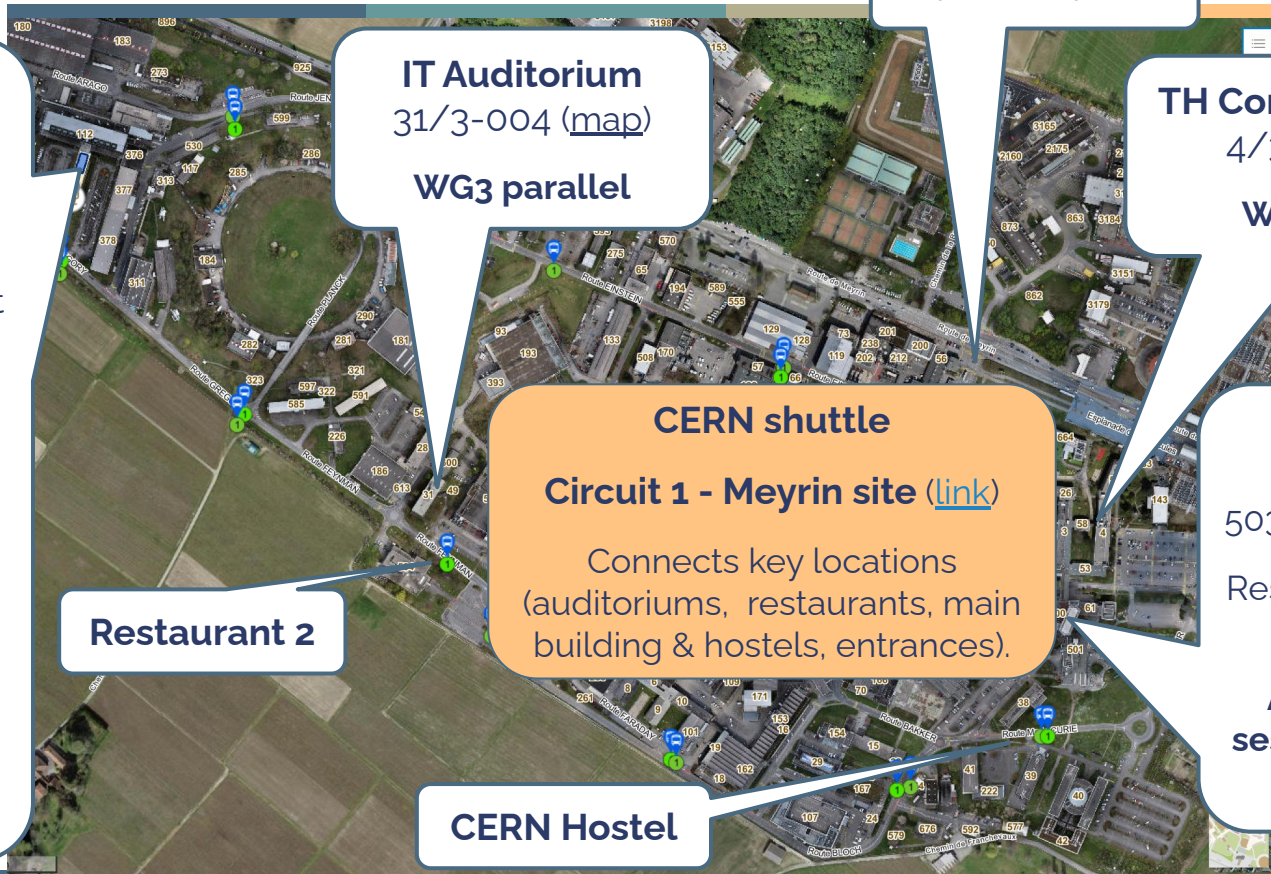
IT Auditorium
31/3-004 (map)

WG3 parallel

TH Co
4/

W

CERN shuttle

Circuit 1 - Meyrin site (link)

Connects key locations (auditoriums, restaurants, main building & hostels, entrances).

Restaurant 2

CERN Hostel

50

Re

se